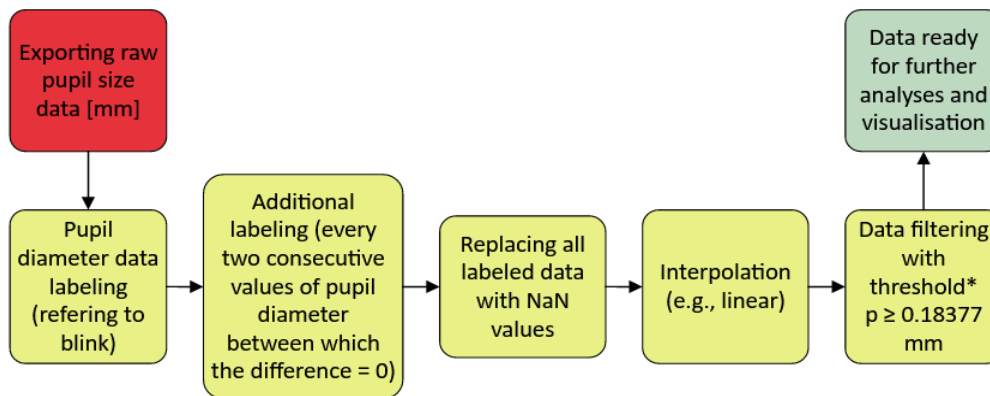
Exporting raw pupil size data [mm]

Pupil diameter data labeling (refering to blink)

Additional labeling (every two consecutive values of pupil diameter between which the difference = 0)

Replacing all labeled data with NaN values

Interpolation (e.g., linear)

Data filtering with threshold* p ≥ 0.18377 mm

Data ready for further analyses and visualisation